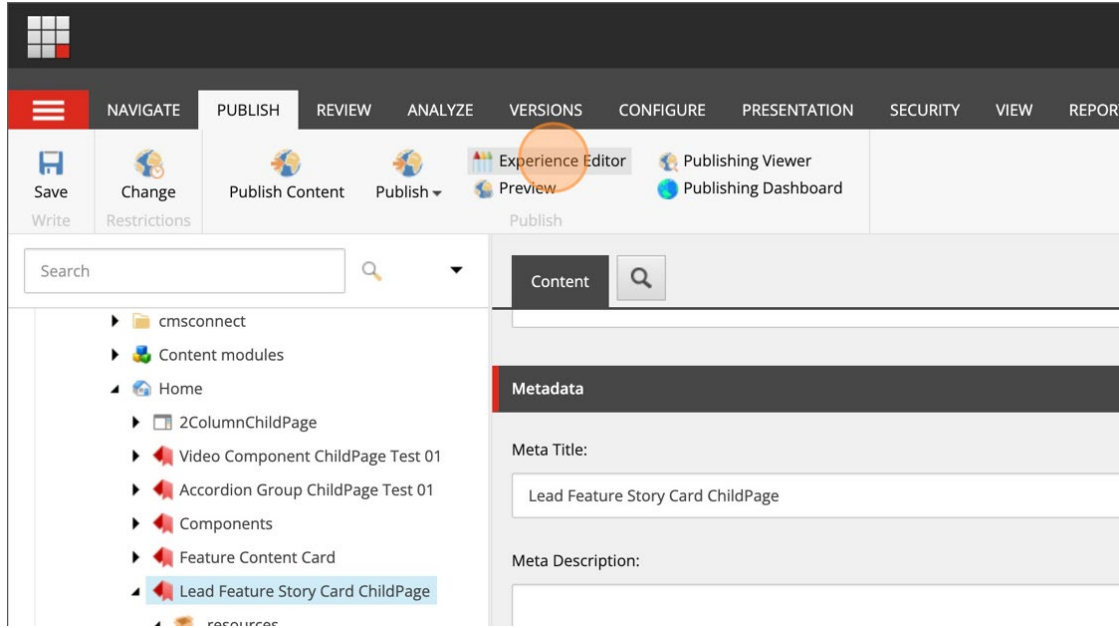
NAVIGATE PUBLISH REVIEW ANALYZE VERSIONS CONFIGURE PRESENTATION SECURITY VIEW REPOR

Save
Write

Change
Restrictions

Publish Content

Publish

Experience Editor
Preview
Publish

Publishing Viewer
Publishing Dashboard

Search

Content

cmsconnect
Content modules
Home
2ColumnChildPage
Video Component ChildPage Test 01
Accordion Group ChildPage Test 01
Components
Feature Content Card
Lead Feature Story Card ChildPage
resources

Metadata

Meta Title:

Lead Feature Story Card ChildPage

Meta Description: